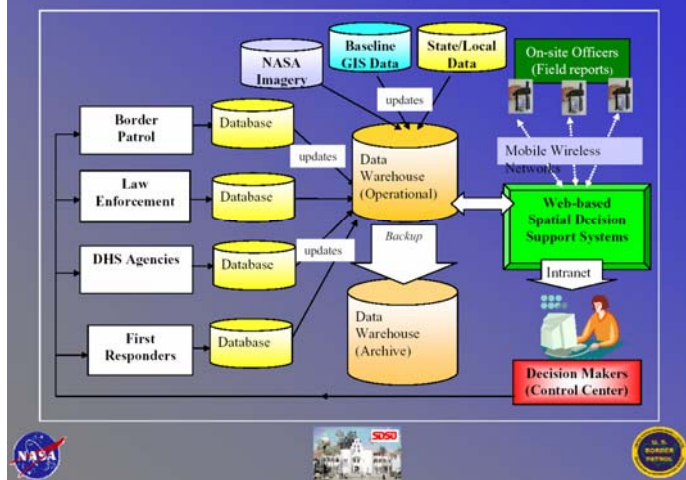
NASA Imagery

Baseline GIS Data

State/Local Data

On-site Officers (Field reports)

updates

Border Patrol

Database

updates

Data Warehouse (Operational)

Mobile Wireless Networks

Law Enforcement

Database

Web-based Spatial Decision Support Systems

Backup

DHS Agencies

Database

updates

Intranet

First Responders

Database

Data Warehouse (Archive)

Decision Makers (Control Center)

NASA

SDSU

U.S. BORDER PATROL